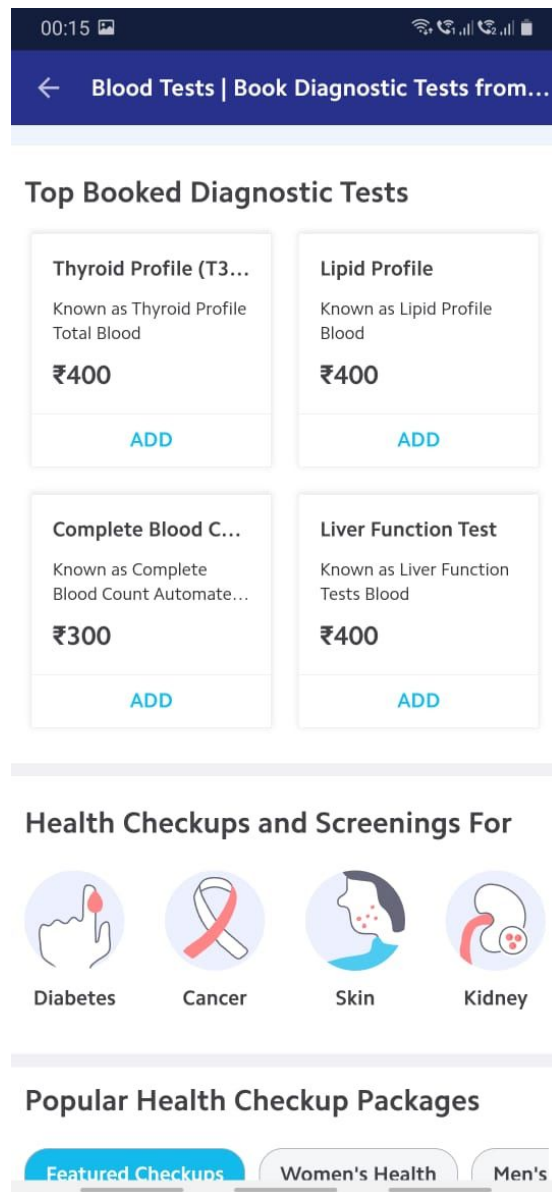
00:15

Blood Tests | Book Diagnostic Tests from...

Top Booked Diagnostic Tests

Thyroid Profile (T3...
Known as Thyroid Profile Total Blood
₹400
ADD

Lipid Profile
Known as Lipid Profile Blood
₹400
ADD

Complete Blood C...
Known as Complete Blood Count Automate...
₹300
ADD

Liver Function Test
Known as Liver Function Tests Blood
₹400
ADD

Health Checkups and Screenings For

Diabetes
Cancer
Skin
Kidney

Popular Health Checkup Packages

Featured Checkups
Women's Health
Men's